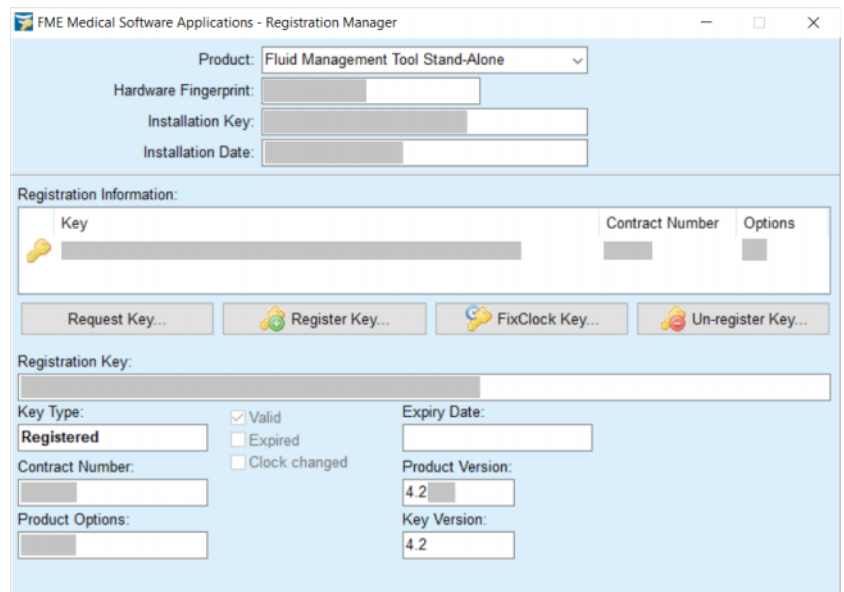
FME Medical Software Applications - Registration Manager

Product: Fluid Management Tool Stand-Alone
Hardware Fingerprint: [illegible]
Installation Key: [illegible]
Installation Date: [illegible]

Registration Information:

| Key | Contract Number | Options |
|---|---|---|
| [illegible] | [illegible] | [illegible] |

Request Key... Register Key... FixClock Key... Un-register Key...

Registration Key:
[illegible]

Key Type:
Registered

Valid
Expired
Clock changed

Expiry Date:

Contract Number:
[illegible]

Product Version:
4.2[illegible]

Product Options:
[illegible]

Key Version:
4.2